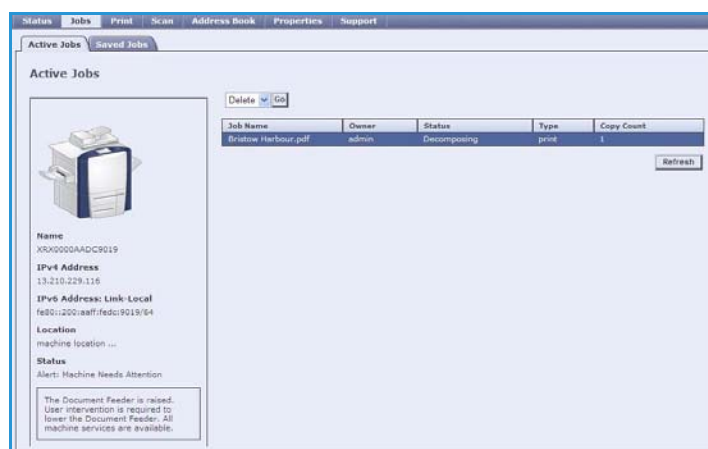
Status Jobs Print Scan Address Book Properties Support

Active Jobs Saved Jobs

Active Jobs

Delete Go

| Job Name | Owner | Status | Type | Copy Count |
|---|---|---|---|---|
| Bristow Harbour.pdf | admin | Decomposing | print | 1 |

Refresh

Name
XRX0000AADC9019

IPv4 Address
13.210.229.116

IPv6 Address: Link-Local
fe80::200:aaff:fedc:9019/64

Location
machine location ...

Status
Alert: Machine Needs Attention

The Document Feeder is raised. User intervention is required to lower the Document Feeder. All machine services are available.